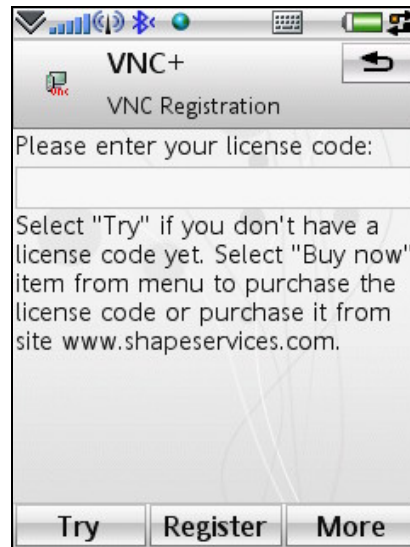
VNC+
VNC Registration

Please enter your license code:

Select "Try" if you don't have a license code yet. Select "Buy now" item from menu to purchase the license code or purchase it from site www.shapeservices.com.

Try Register More